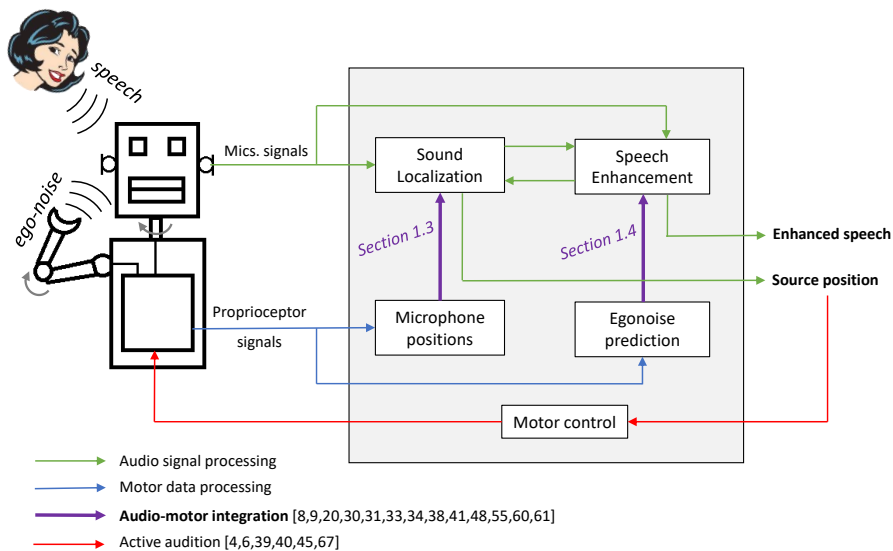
speech

ego-noise

Mics. signals

Sound Localization

Speech Enhancement

Section 1.3

Section 1.4

Enhanced speech

Source position

Proprioceptor signals

Microphone positions

Egonoise prediction

Motor control

Audio signal processing

Motor data processing

**Audio-motor integration** [8,9,20,30,31,33,34,38,41,48,55,60,61]

Active audition [4,6,39,40,45,67]